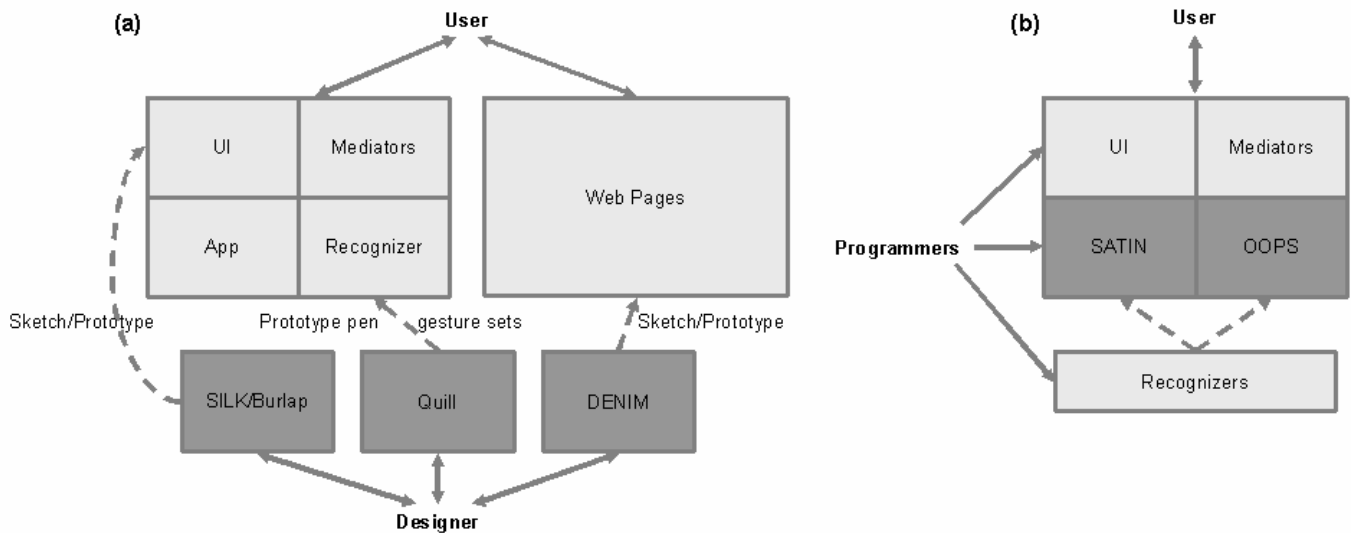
(a)

User

UI

Mediators

App

Recognizer

Web Pages

Sketch/Prototype

Prototype pen

gesture sets

Sketch/Prototype

SILK/Burlap

Quill

DENIM

Designer

(b)

User

UI

Mediators

Programmers

SATIN

OOPS

Recognizers